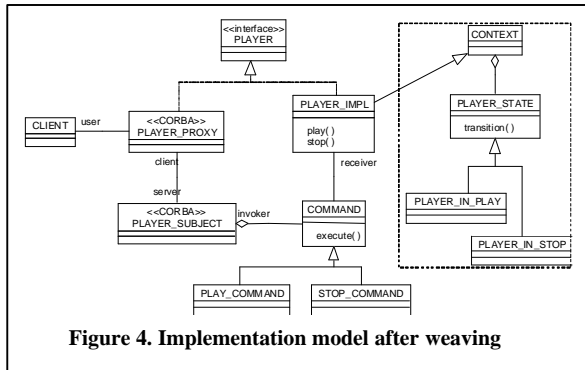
<<interface>>
PLAYER

CONTEXT

CLIENT

user

<<CORBA>>
PLAYER_PROXY

PLAYER_IMPL

play( )
stop( )

PLAYER_STATE

transition()

client

receiver

server

<<CORBA>>
PLAYER_SUBJECT

invoker

COMMAND

execute()

PLAYER_IN_PLAY

PLAYER_IN_STOP

PLAY_COMMAND

STOP_COMMAND

Figure 4. Implementation model after weaving